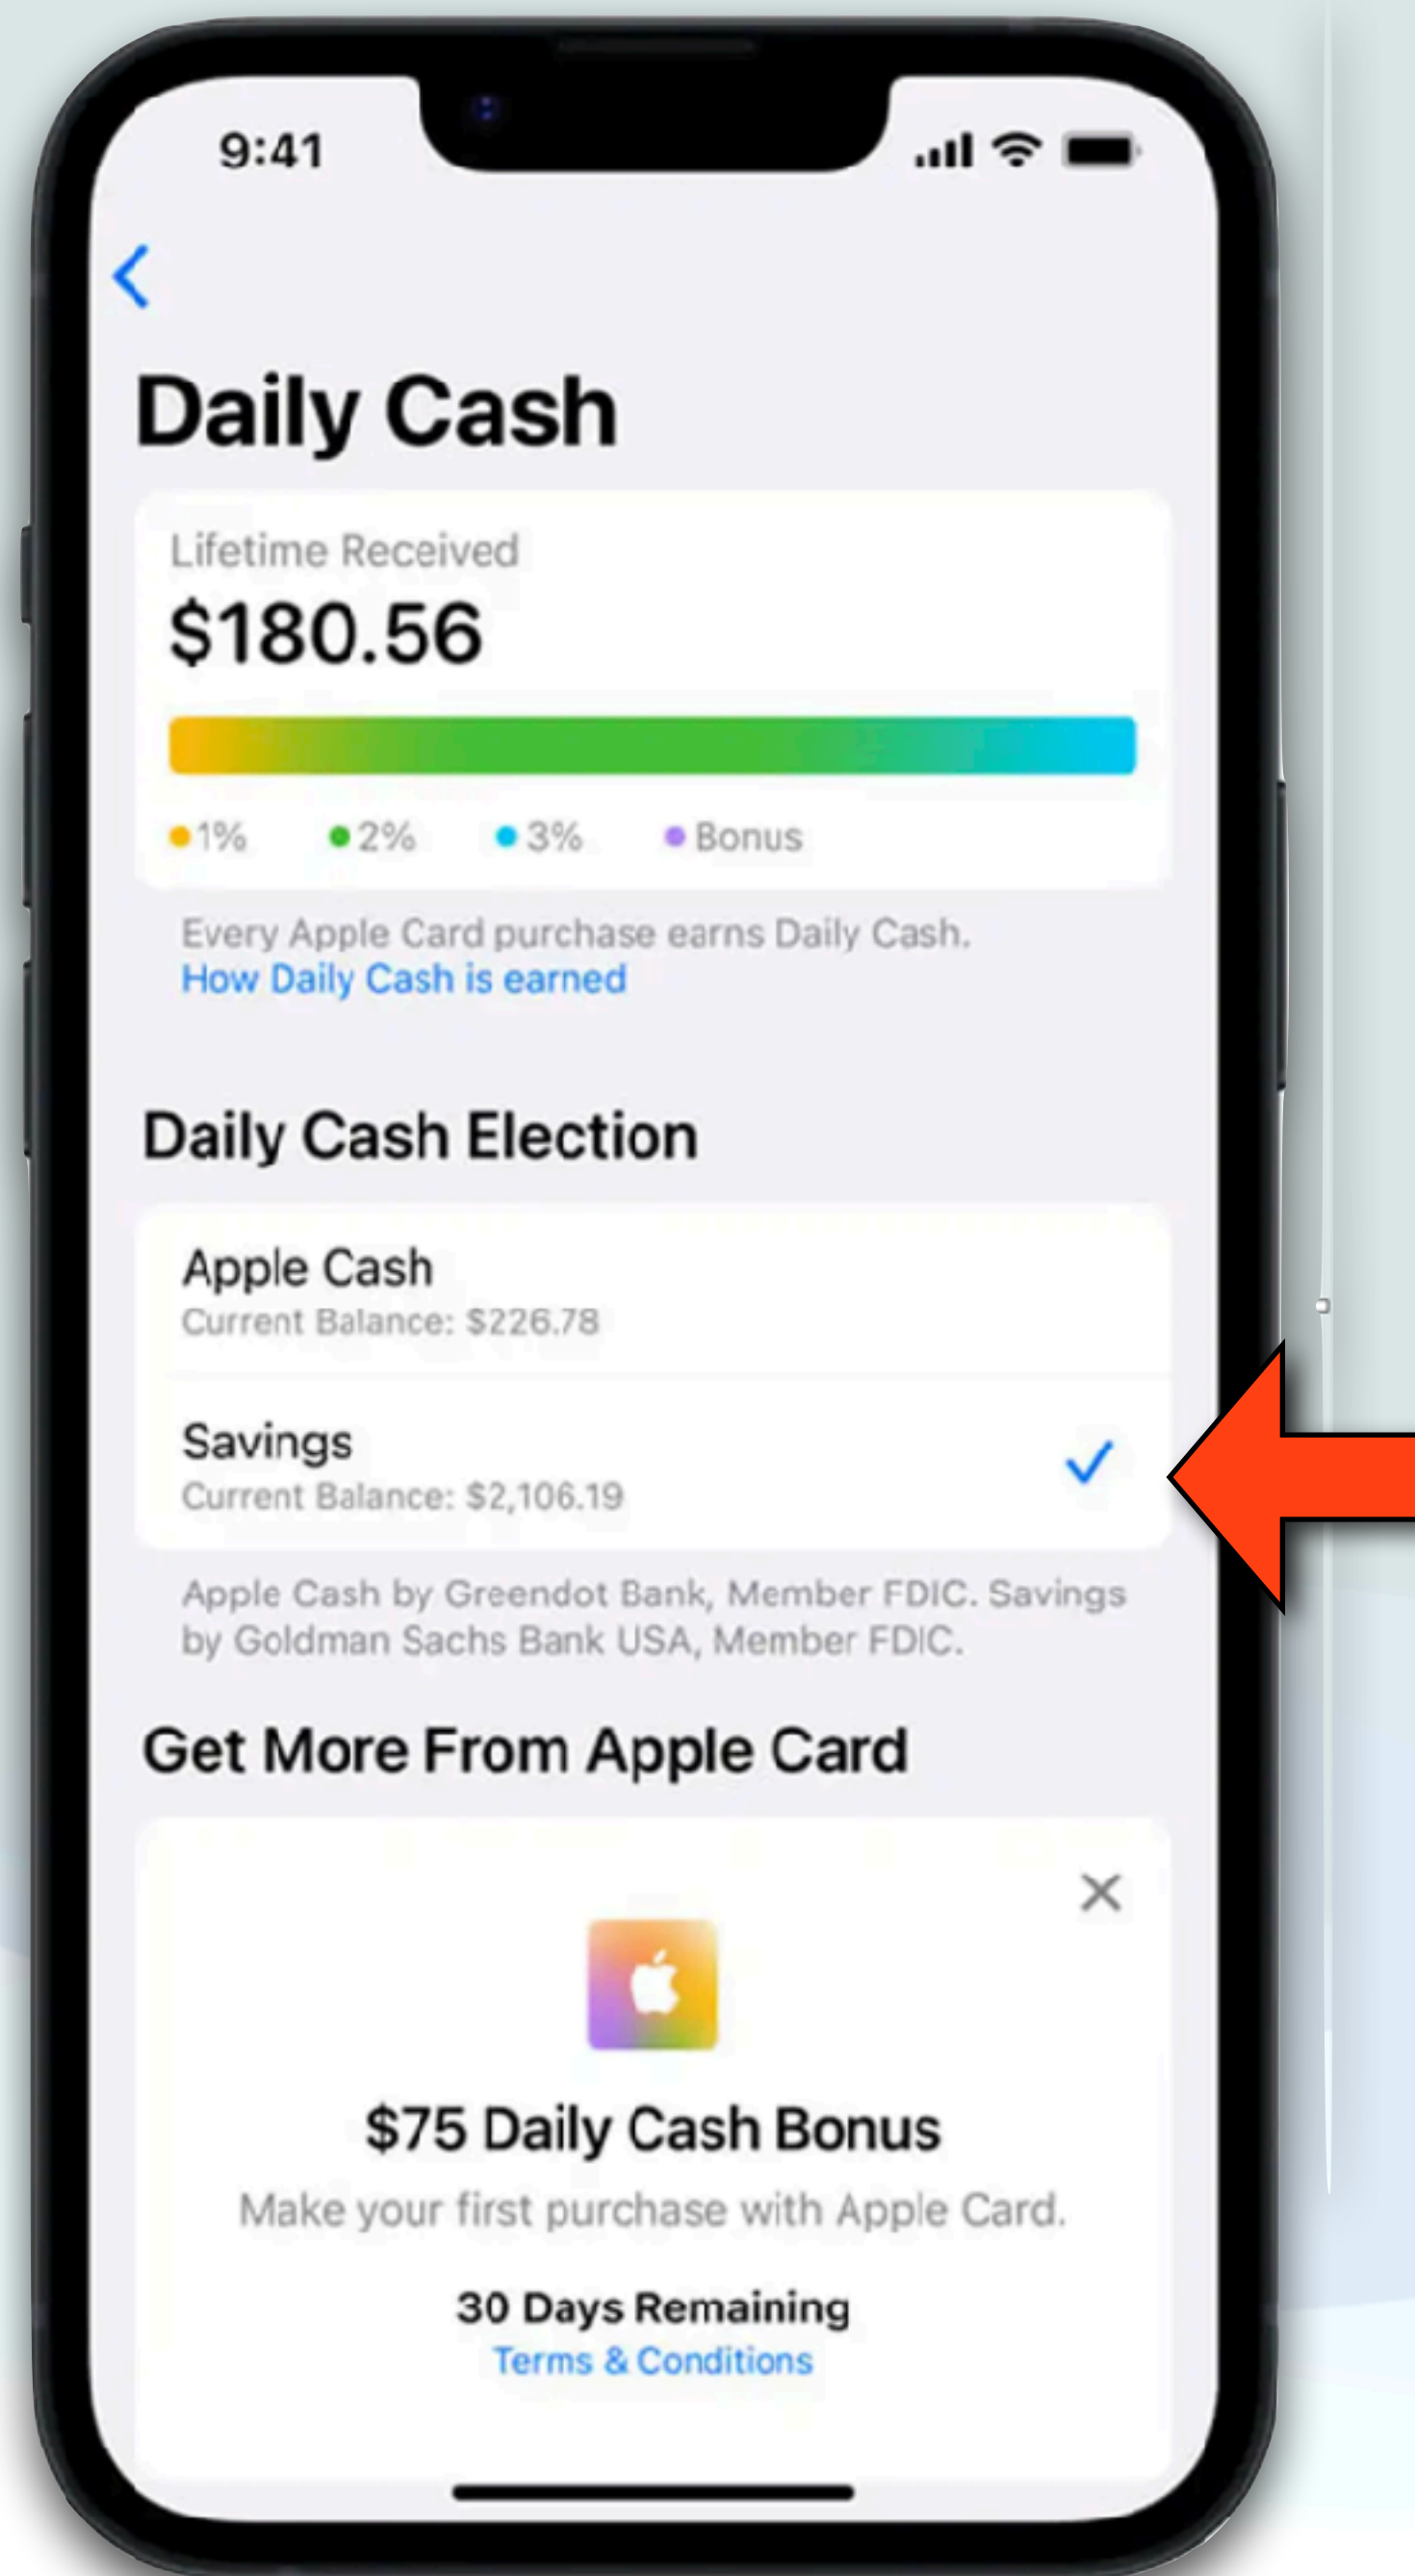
9:41

Daily Cash

Lifetime Received
$180.56

1% 2% 3% Bonus

Every Apple Card purchase earns Daily Cash.
How Daily Cash is earned

Daily Cash Election

Apple Cash
Current Balance: $226.78

Savings
Current Balance: $2,106.19

Apple Cash by Greendot Bank, Member FDIC. Savings by Goldman Sachs Bank USA, Member FDIC.

Get More From Apple Card

$75 Daily Cash Bonus
Make your first purchase with Apple Card.

30 Days Remaining
Terms & Conditions